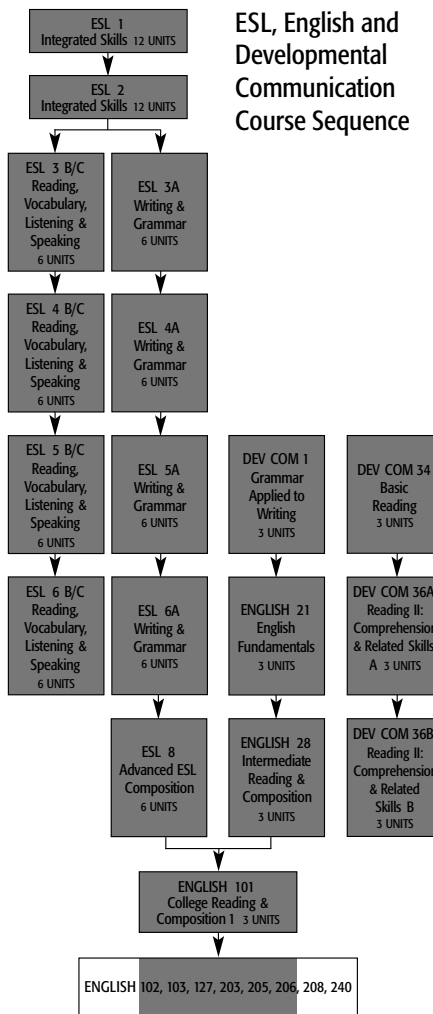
ESL, English and Developmental Communication Course Sequence

ESL 1
Integrated Skills 12 UNITS

ESL 2
Integrated Skills 12 UNITS

ESL 3 B/C
Reading, Vocabulary, Listening & Speaking
6 UNITS

ESL 3A
Writing & Grammar
6 UNITS

ESL 4 B/C
Reading, Vocabulary, Listening & Speaking
6 UNITS

ESL 4A
Writing & Grammar
6 UNITS

ESL 5 B/C
Reading, Vocabulary, Listening & Speaking
6 UNITS

ESL 5A
Writing & Grammar
6 UNITS

DEV COM 1
Grammar Applied to Writing
3 UNITS

DEV COM 34
Basic Reading
3 UNITS

ESL 6 B/C
Reading, Vocabulary, Listening & Speaking
6 UNITS

ESL 6A
Writing & Grammar
6 UNITS

ENGLISH 21
English Fundamentals
3 UNITS

DEV COM 36A
Reading II: Comprehension & Related Skills A 3 UNITS

ESL 8
Advanced ESL Composition
6 UNITS

ENGLISH 28
Intermediate Reading & Composition
3 UNITS

DEV COM 36B
Reading II: Comprehension & Related Skills B
3 UNITS

ENGLISH 101
College Reading & Composition 1 3 UNITS

ENGLISH 102, 103, 127, 203, 205, 206, 208, 240